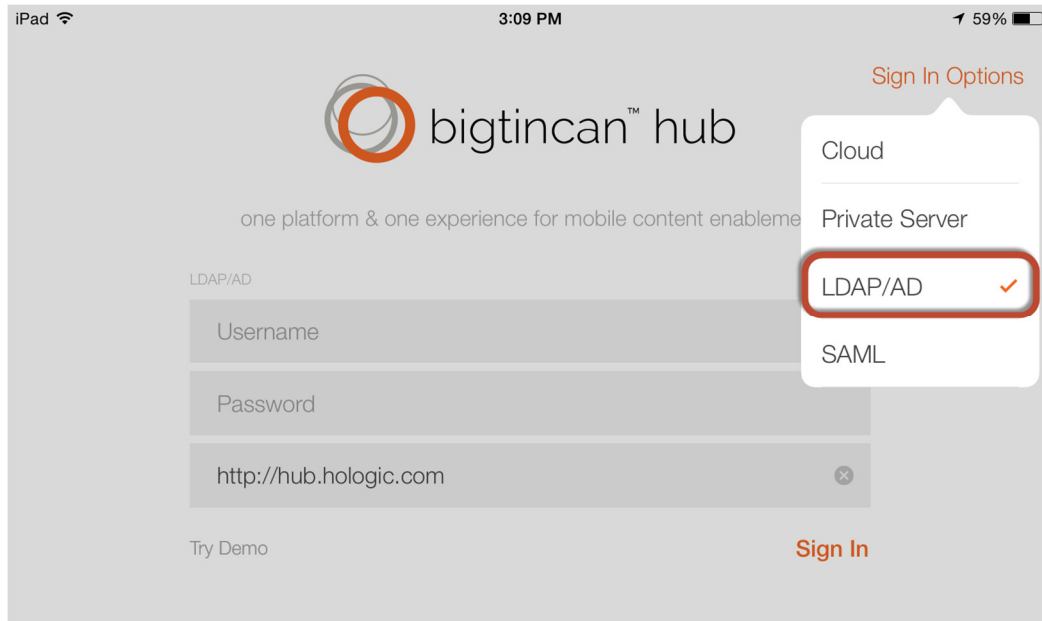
iPad

3:09 PM

59%

Sign In Options

bigtincan™ hub

one platform & one experience for mobile content enableme

Cloud

Private Server

LDAP/AD ✓

SAML

LDAP/AD

Username

Password

http://hub.hologic.com

Try Demo

Sign In